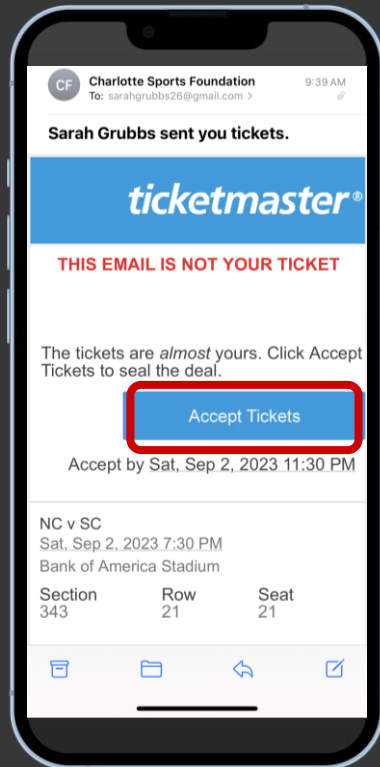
CF
Charlotte Sports Foundation 9:39 AM
To: sarahgrubbs26@gmail.com >

Sarah Grubbs sent you tickets.

ticketmaster®

THIS EMAIL IS NOT YOUR TICKET

The tickets are *almost* yours. Click Accept Tickets to seal the deal.

Accept Tickets

Accept by Sat, Sep 2, 2023 11:30 PM

NC v SC
Sat, Sep 2, 2023 7:30 PM
Bank of America Stadium

| Section | Row | Seat |
|---|---|---|
| 343 | 21 | 21 |